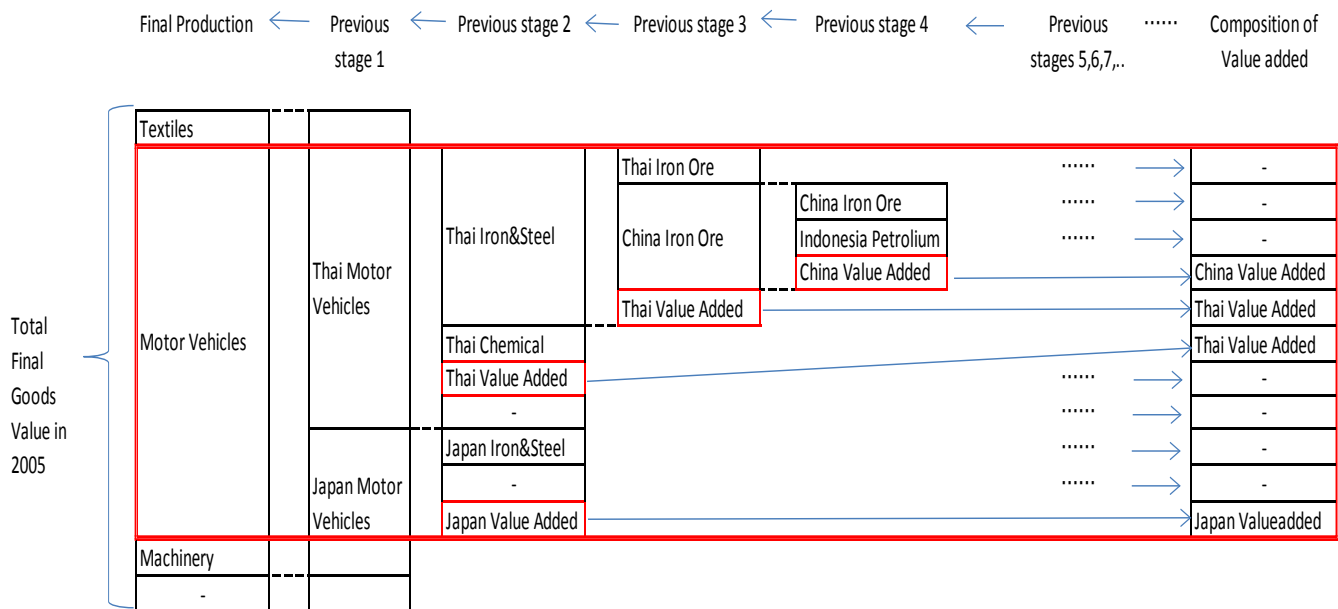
Final Production Previous stage 1 Previous stage 2 Previous stage 3 Previous stage 4 Previous stages 5,6,7,.. ······ Composition of Value added

Total Final Goods Value in 2005

Textiles

Motor Vehicles

Thai Motor Vehicles

Thai Iron&Steel

Thai Iron Ore ······ -

China Iron Ore

China Iron Ore ······ -

Indonesia Petrolium ······ -

China Value Added

China Value Added

Thai Value Added

Thai Value Added

Thai Chemical

Thai Value Added

Thai Value Added ······ -

- ······ -

Japan Motor Vehicles

Japan Iron&Steel ······ -

- ······ -

Japan Value Added

Japan Valueadded

Machinery

-